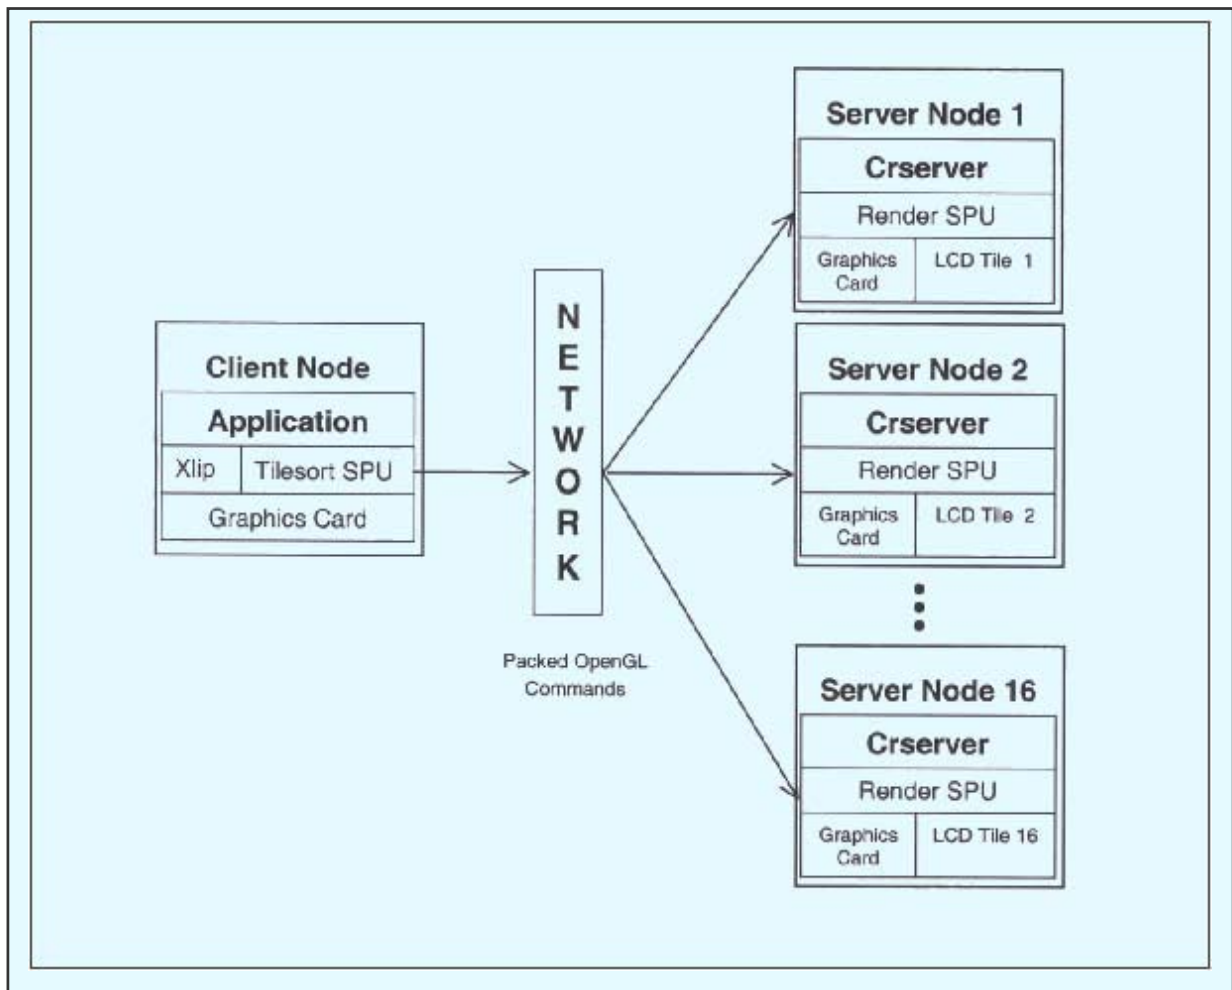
Client Node
Application
Xlip
Tilesort SPU
Graphics Card

N
E
T
W
O
R
K

Packed OpenGL Commands

Server Node 1
Crserver
Render SPU
Graphics Card
LCD Tile 1

Server Node 2
Crserver
Render SPU
Graphics Card
LCD Tile 2

Server Node 16
Crserver
Render SPU
Graphics Card
LCD Tile 16